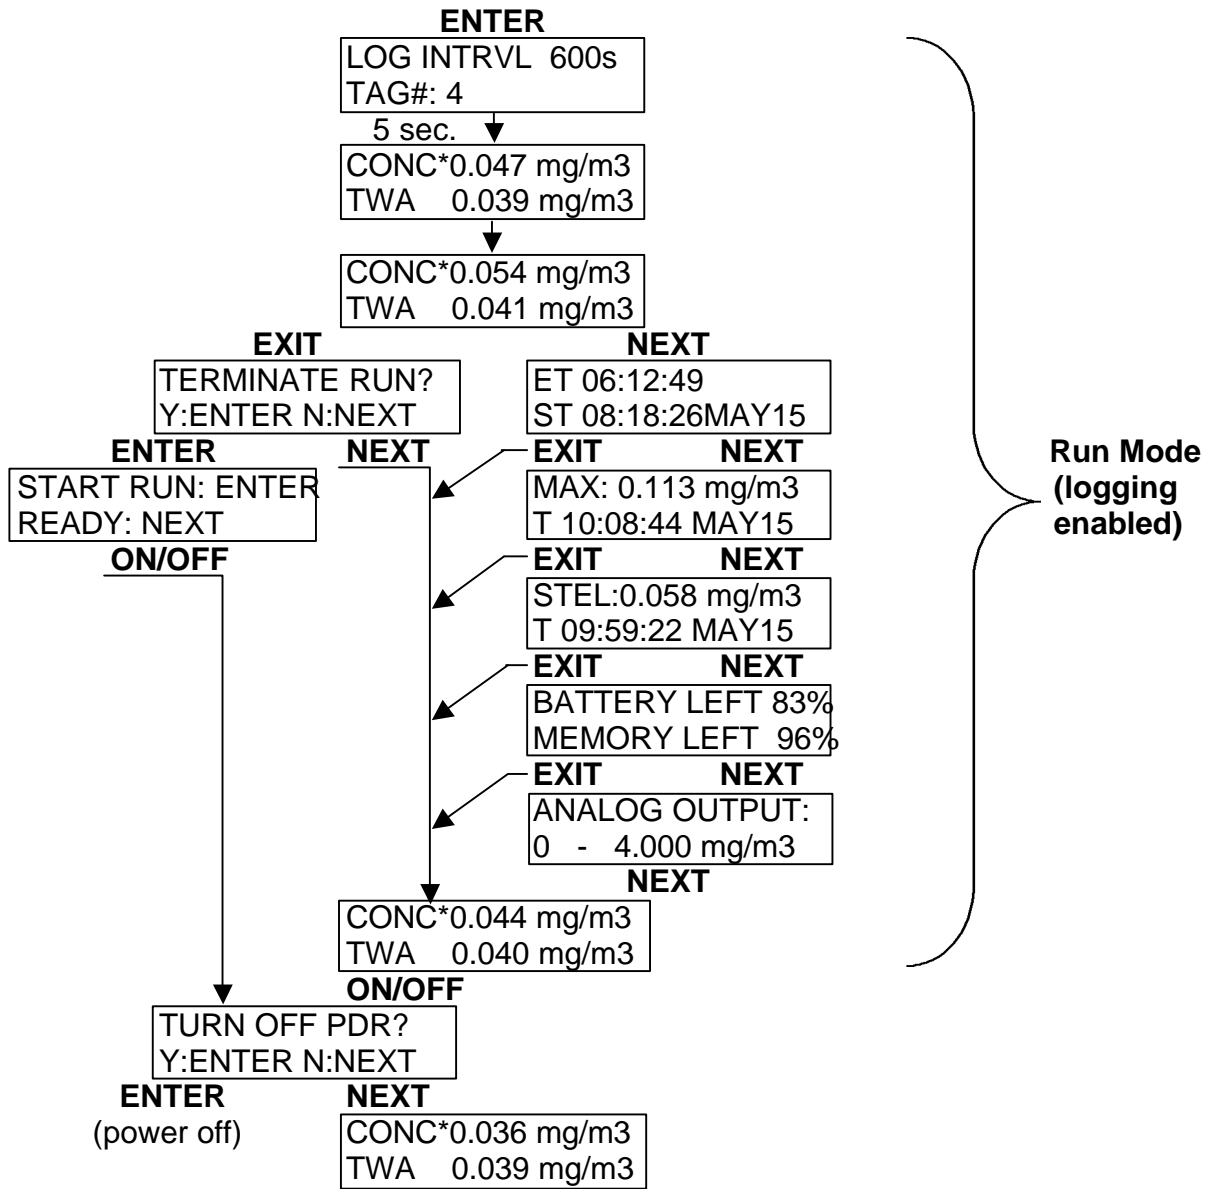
ENTER

LOG INTRVL 600s
TAG#: 4

5 sec.

CONC*0.047 mg/m3
TWA 0.039 mg/m3

CONC*0.054 mg/m3
TWA 0.041 mg/m3

EXIT

TERMINATE RUN?
Y:ENTER N:NEXT

ENTER

START RUN: ENTER
READY: NEXT

ON/OFF

NEXT

NEXT

ET 06:12:49
ST 08:18:26MAY15

EXIT NEXT

MAX: 0.113 mg/m3
T 10:08:44 MAY15

EXIT NEXT

STEL:0.058 mg/m3
T 09:59:22 MAY15

EXIT NEXT

BATTERY LEFT 83%
MEMORY LEFT 96%

EXIT NEXT

ANALOG OUTPUT:
0 - 4.000 mg/m3

NEXT

CONC*0.044 mg/m3
TWA 0.040 mg/m3

ON/OFF

TURN OFF PDR?
Y:ENTER N:NEXT

ENTER
(power off)

NEXT

CONC*0.036 mg/m3
TWA 0.039 mg/m3

Run Mode
(logging
enabled)